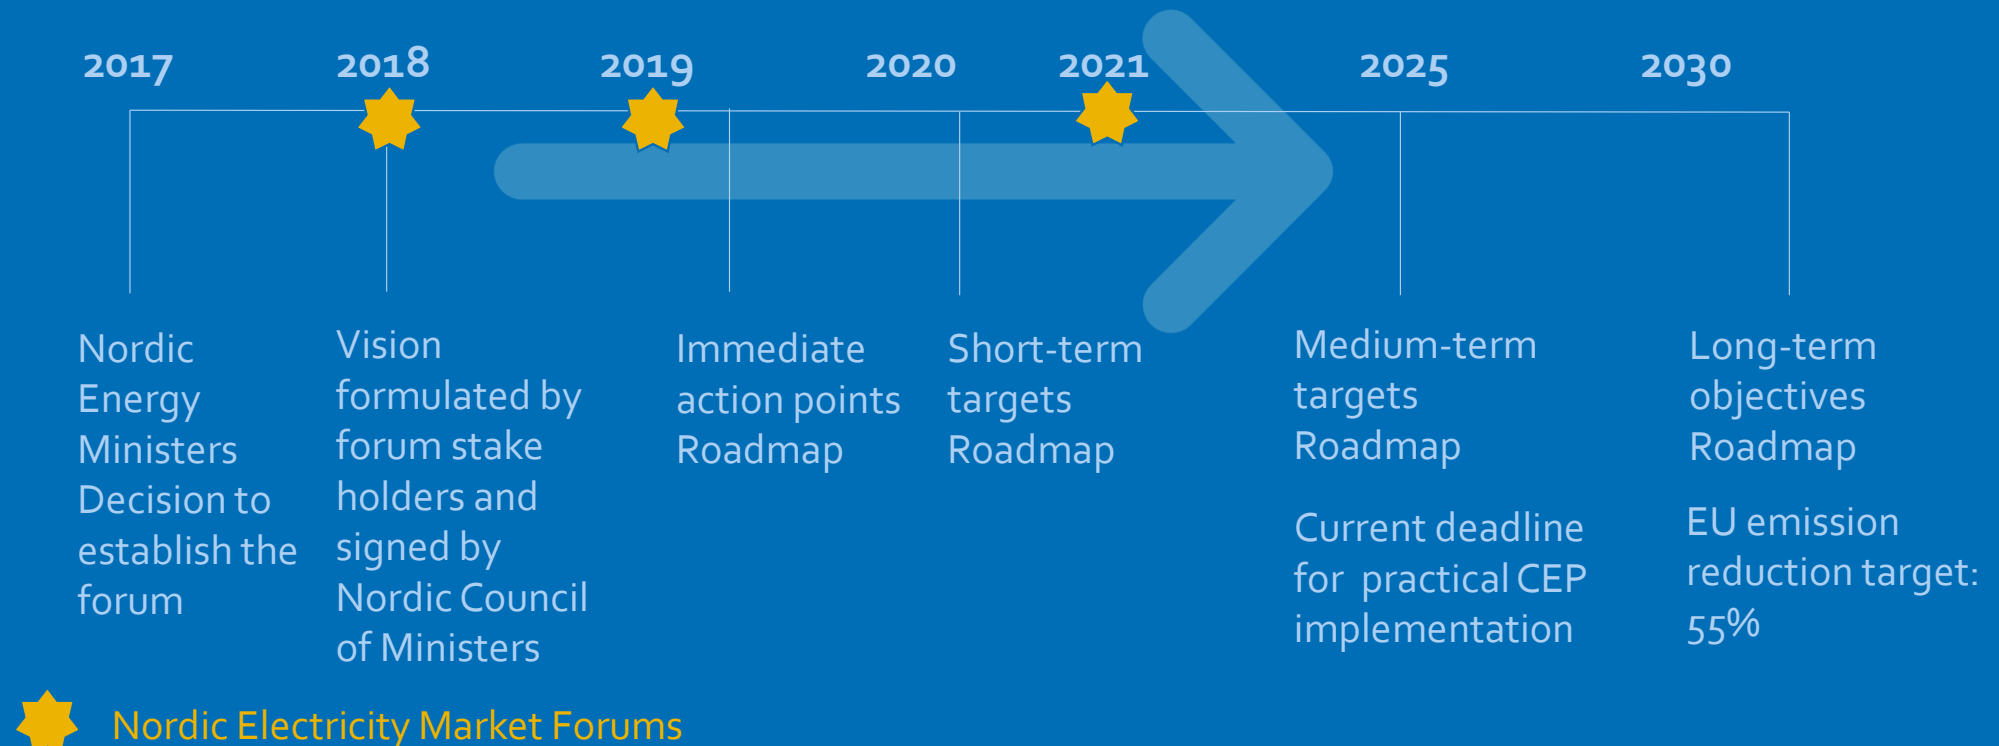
2017 2018 2019 2020 2021 2025 2030

Nordic Energy Ministers Decision to establish the forum

Vision formulated by forum stake holders and signed by Nordic Council of Ministers

Immediate action points Roadmap

Short-term targets Roadmap

Medium-term targets Roadmap

Current deadline for practical CEP implementation

Long-term objectives Roadmap

EU emission reduction target: 55%

Nordic Electricity Market Forums